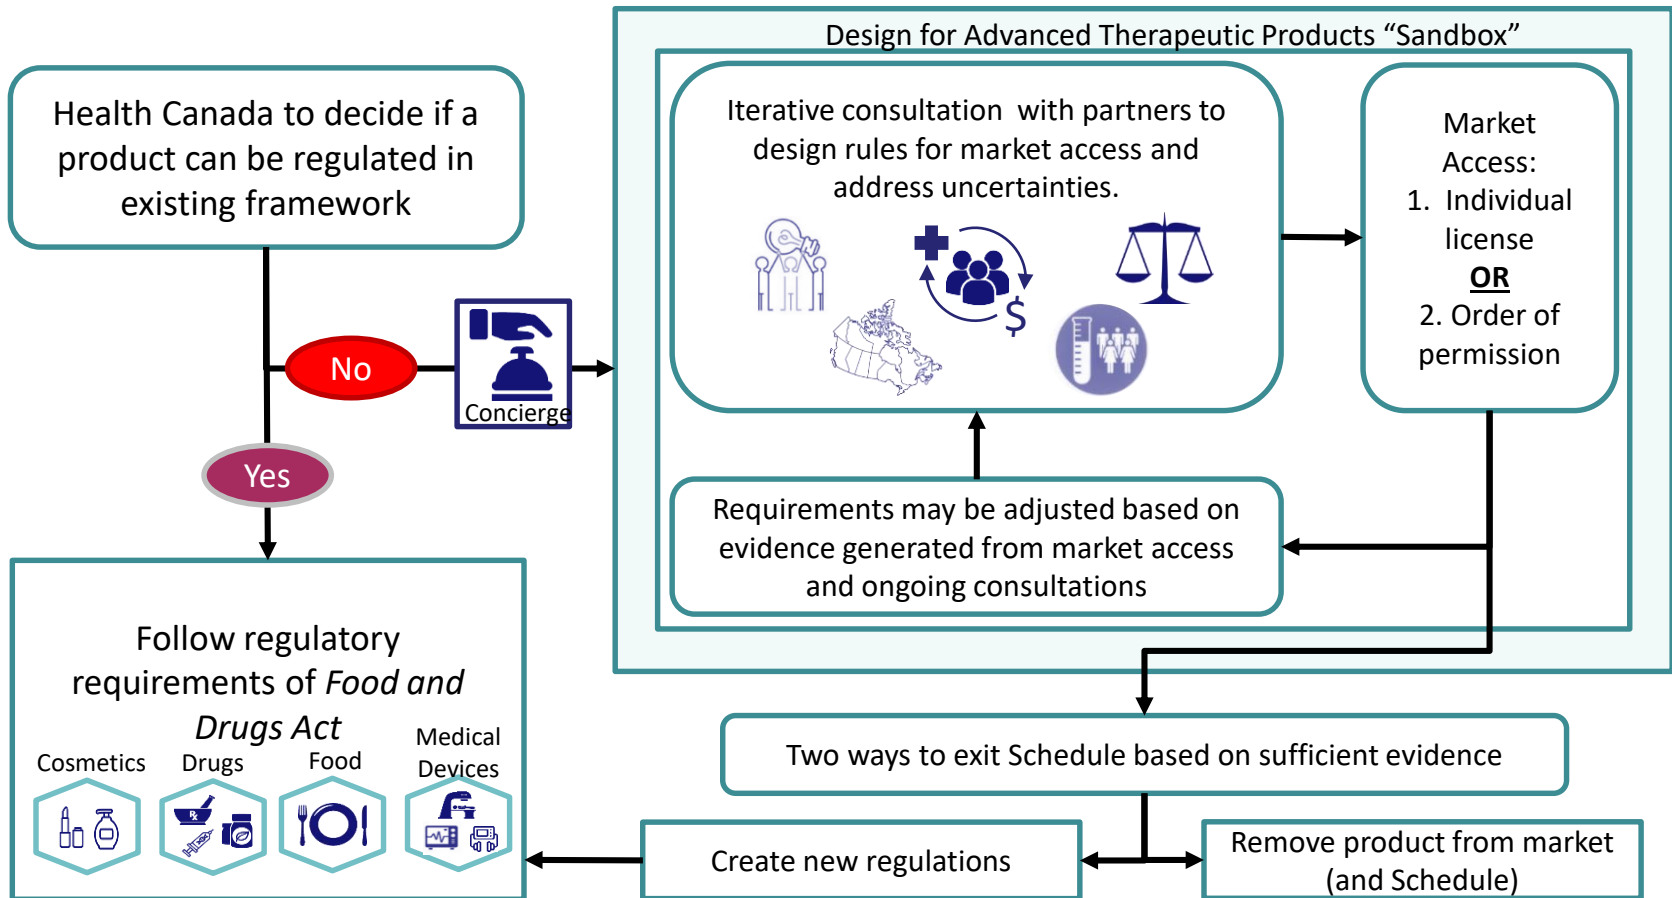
Health Canada to decide if a product can be regulated in existing framework

No

Concierge

Yes

Follow regulatory requirements of *Food and Drugs Act*

Cosmetics

Drugs

Food

Medical Devices

Design for Advanced Therapeutic Products “Sandbox”

Iterative consultation with partners to design rules for market access and address uncertainties.

Market Access:
1. Individual license
**OR**
2. Order of permission

Requirements may be adjusted based on evidence generated from market access and ongoing consultations

Two ways to exit Schedule based on sufficient evidence

Create new regulations

Remove product from market (and Schedule)